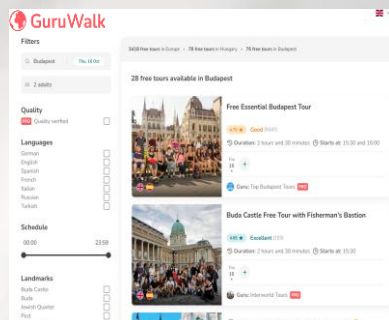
GuruWalk

Filters

Budapest Thu, 16 Oct

2 adults

Quality
PRO Quality verified

Languages
German
English
Spanish
French
Italian
Russian
Turkish

Schedule
00:00 23:59

Landmarks
Buda Castle
Buda
Jewish Quarter
Pest

5610 free tours in Europe > 78 free tours in Hungary > 76 free tours in Budapest

28 free tours available in Budapest

Free Essential Budapest Tour
4.70 Good (5945)
Duration: 2 hours and 30 minutes Starts at: 15:30 and 16:00
Thu 16 +
Guru: Top Budapest Tours PRO

Buda Castle Free Tour with Fisherman's Bastion
4.85 Excellent (231)
Duration: 2 hours and 30 minutes Starts at: 15:30
Thu 16 +
Guru: Interworld Tours PRO